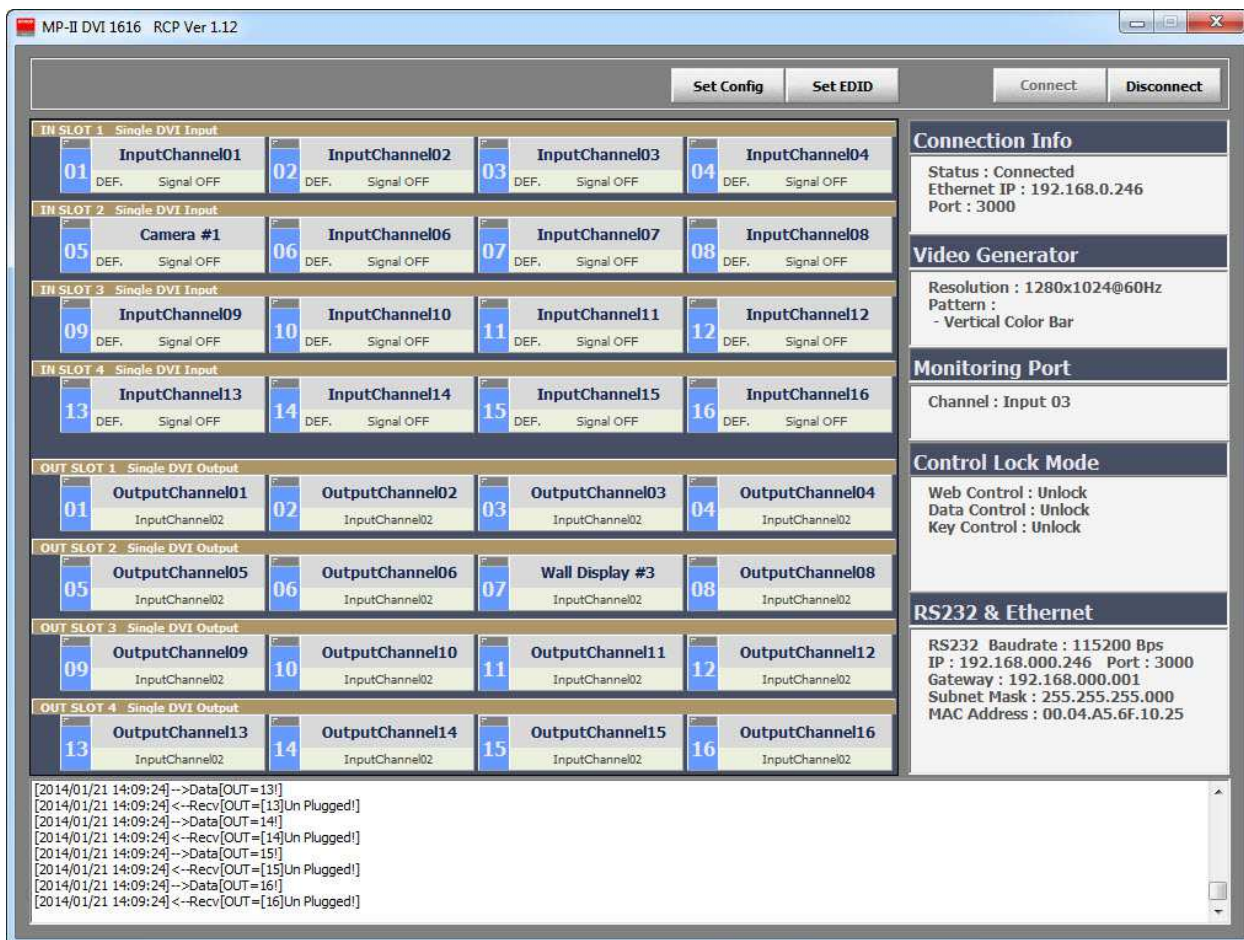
MP-II DVI 1616 RCP Ver 1.12

Set Config
Set EDID
Connect
Disconnect

IN SLOT 1 Single DVI Input
01 InputChannel01 DEF. Signal OFF
02 InputChannel02 DEF. Signal OFF
03 InputChannel03 DEF. Signal OFF
04 InputChannel04 DEF. Signal OFF

IN SLOT 2 Single DVI Input
05 Camera #1 DEF. Signal OFF
06 InputChannel06 DEF. Signal OFF
07 InputChannel07 DEF. Signal OFF
08 InputChannel08 DEF. Signal OFF

IN SLOT 3 Single DVI Input
09 InputChannel09 DEF. Signal OFF
10 InputChannel10 DEF. Signal OFF
11 InputChannel11 DEF. Signal OFF
12 InputChannel12 DEF. Signal OFF

IN SLOT 4 Single DVI Input
13 InputChannel13 DEF. Signal OFF
14 InputChannel14 DEF. Signal OFF
15 InputChannel15 DEF. Signal OFF
16 InputChannel16 DEF. Signal OFF

OUT SLOT 1 Single DVI Output
01 OutputChannel01 InputChannel02
02 OutputChannel02 InputChannel02
03 OutputChannel03 InputChannel02
04 OutputChannel04 InputChannel02

OUT SLOT 2 Single DVI Output
05 OutputChannel05 InputChannel02
06 OutputChannel06 InputChannel02
07 Wall Display #3 InputChannel02
08 OutputChannel08 InputChannel02

OUT SLOT 3 Single DVI Output
09 OutputChannel09 InputChannel02
10 OutputChannel10 InputChannel02
11 OutputChannel11 InputChannel02
12 OutputChannel12 InputChannel02

OUT SLOT 4 Single DVI Output
13 OutputChannel13 InputChannel02
14 OutputChannel14 InputChannel02
15 OutputChannel15 InputChannel02
16 OutputChannel16 InputChannel02

Connection Info
Status : Connected
Ethernet IP : 192.168.0.246
Port : 3000

Video Generator
Resolution : 1280x1024@60Hz
Pattern :
- Vertical Color Bar

Monitoring Port
Channel : Input 03

Control Lock Mode
Web Control : Unlock
Data Control : Unlock
Key Control : Unlock

RS232 & Ethernet
RS232 Baudrate : 115200 Bps
IP : 192.168.000.246 Port : 3000
Gateway : 192.168.000.001
Subnet Mask : 255.255.255.000
MAC Address : 00.04.A5.6F.10.25

[2014/01/21 14:09:24]-->Data[OUT=13!]
[2014/01/21 14:09:24]<--Recv[OUT=[13]Un Plugged!]
[2014/01/21 14:09:24]-->Data[OUT=14!]
[2014/01/21 14:09:24]<--Recv[OUT=[14]Un Plugged!]
[2014/01/21 14:09:24]-->Data[OUT=15!]
[2014/01/21 14:09:24]<--Recv[OUT=[15]Un Plugged!]
[2014/01/21 14:09:24]-->Data[OUT=16!]
[2014/01/21 14:09:24]<--Recv[OUT=[16]Un Plugged!]